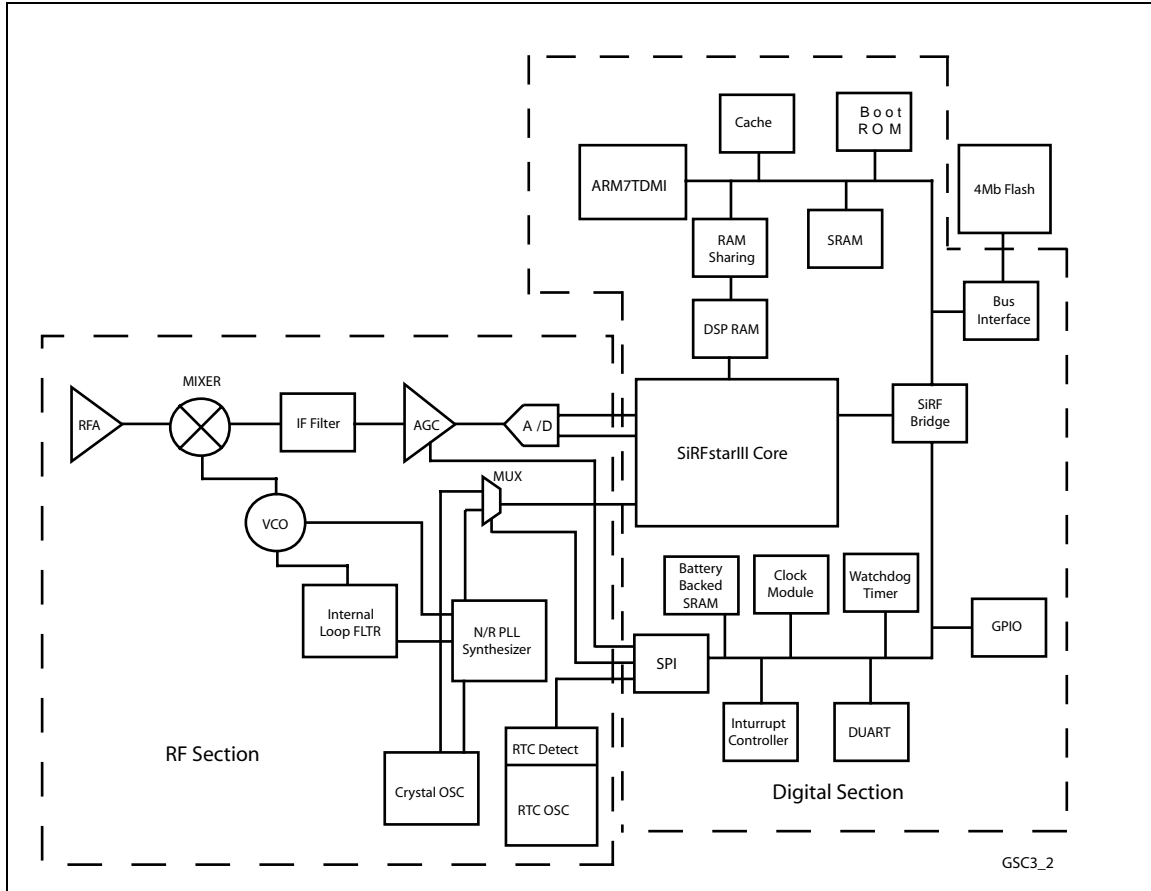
Cache

Boot ROM

ARM7TDMI

4Mb Flash

RAM Sharing

SRAM

Bus Interface

DSP RAM

MIXER

RFA

IF Filter

AGC

A /D

SiRFstarIII Core

SiRF Bridge

MUX

VCO

Battery Backed SRAM

Clock Module

Watchdog Timer

Internal Loop FLTR

N/R PLL Synthesizer

GPIO

SPI

Inturrupt Controller

DUART

RTC Detect

RF Section

Crystal OSC

RTC OSC

Digital Section

GSC3_2